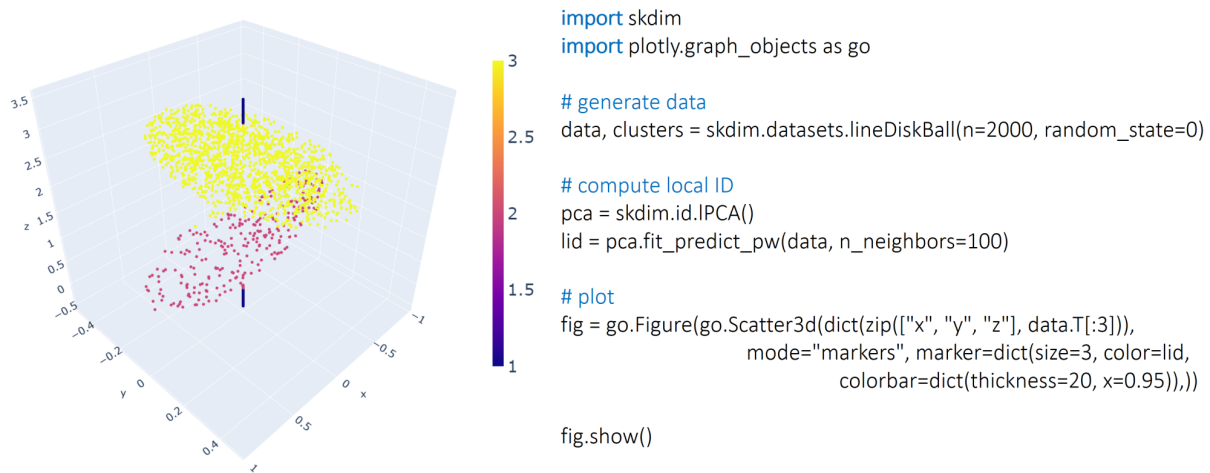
3.5
3
2.5
2
1.5
z 1
0.5
0
−0.5
−0.4
−0.2
y 0
0.2
0.4
−1
−0.5
0 x
0.5
1

3
2.5
2
1.5
1

import skdim
import plotly.graph_objects as go

# generate data
data, clusters = skdim.datasets.lineDiskBall(n=2000, random_state=0)

# compute local ID
pca = skdim.id.lPCA()
lid = pca.fit_predict_pw(data, n_neighbors=100)

# plot
fig = go.Figure(go.Scatter3d(dict(zip(["x", "y", "z"], data.T[:3])),
mode="markers", marker=dict(size=3, color=lid,
colorbar=dict(thickness=20, x=0.95)),))

fig.show()